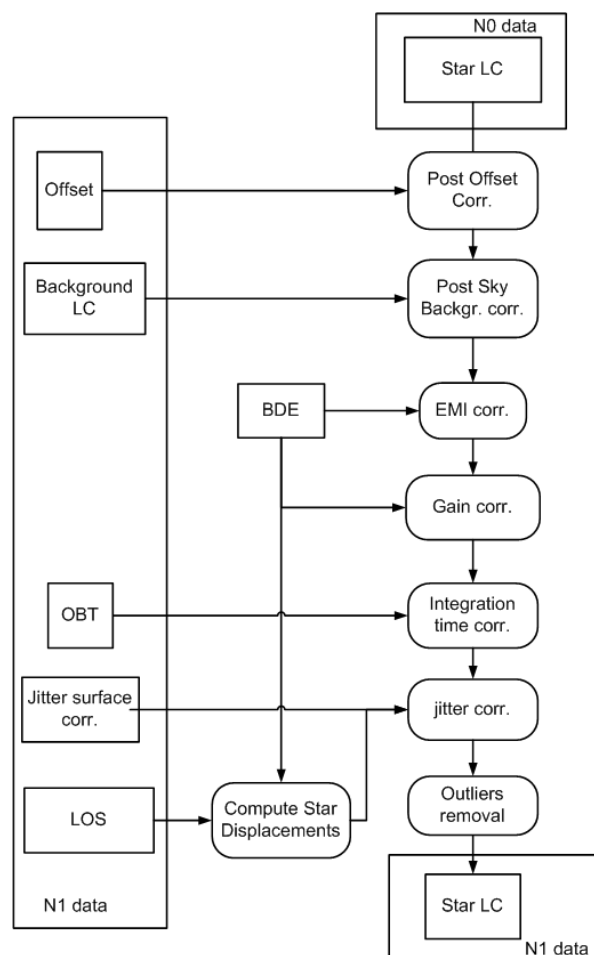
N0 data

Star LC

Offset

Post Offset Corr.

Background LC

Post Sky Backgr. corr.

BDE

EMI corr.

Gain corr.

OBT

Integration time corr.

Jitter surface corr.

jitter corr.

Outliers removal

LOS

Compute Star Displacements

N1 data

Star LC

N1 data